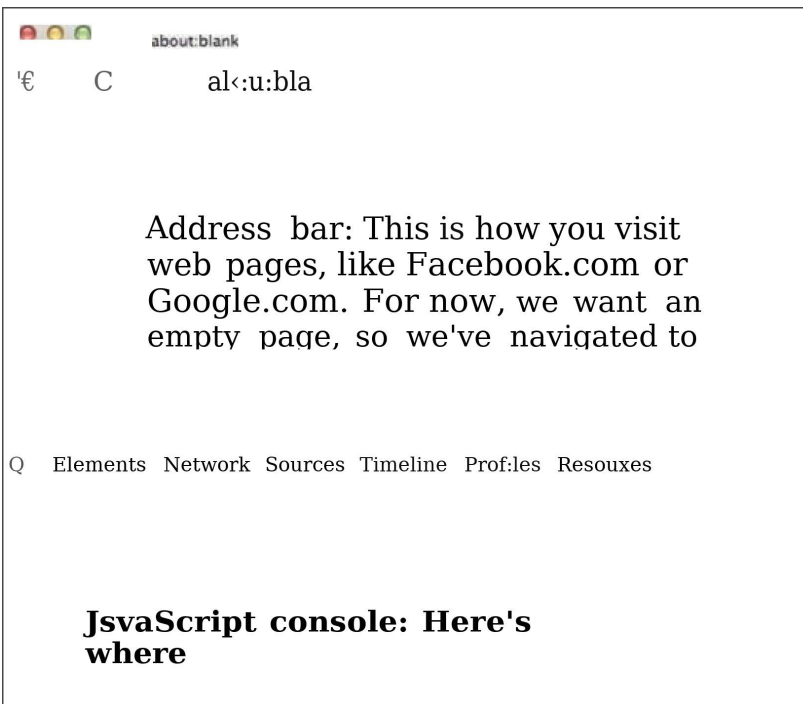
about:blank

'€ C al‹:u:bla

Address bar: This is how you visit web pages, like Facebook.com or Google.com. For now, we want an empty page, so we've navigated to

Q Elements Network Sources Timeline Prof:les Resouxes

JsvaScript console: Here's where